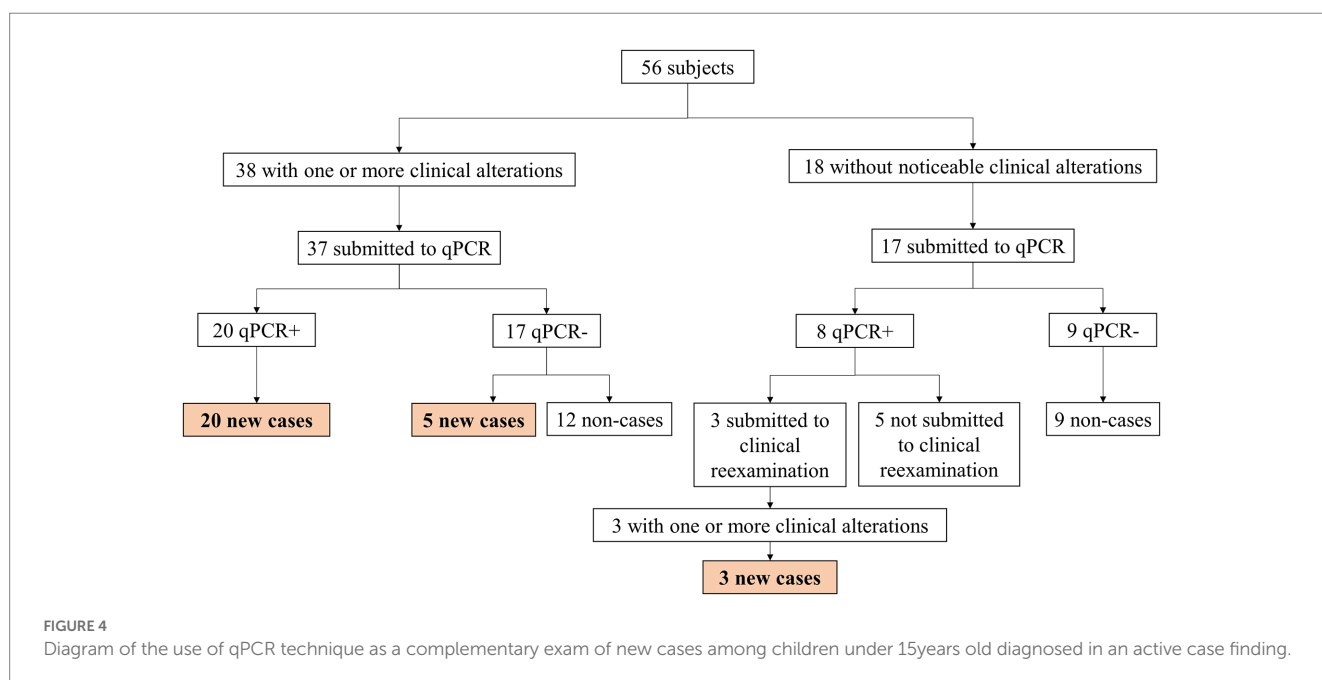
56 subjects

38 with one or more clinical alterations

18 without noticeable clinical alterations

37 submitted to qPCR

17 submitted to qPCR

20 qPCR+

17 qPCR-

8 qPCR+

9 qPCR-

20 new cases

5 new cases

12 non-cases

3 submitted to clinical reexamination

5 not submitted to clinical reexamination

9 non-cases

3 with one or more clinical alterations

3 new cases

FIGURE 4

Diagram of the use of qPCR technique as a complementary exam of new cases among children under 15years old diagnosed in an active case finding.